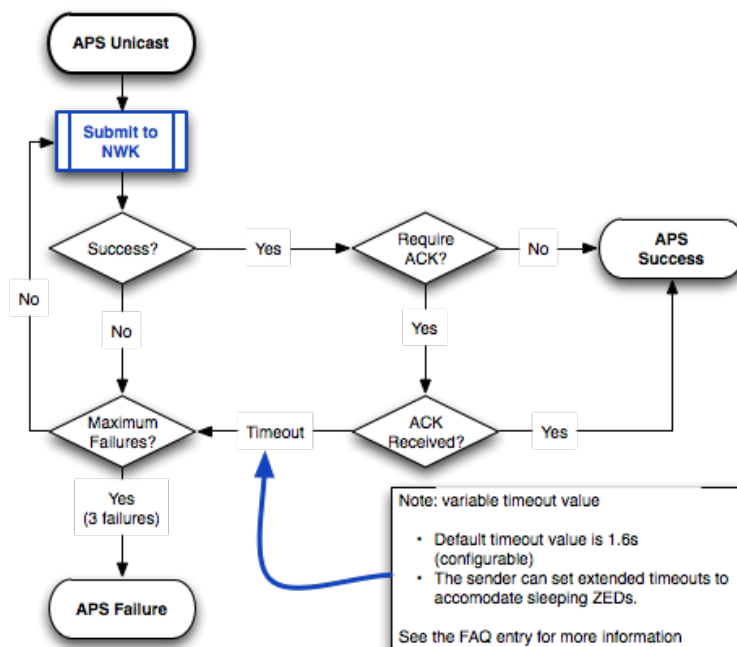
APS Unicast

Submit to NWK

Success?

Yes

Require ACK?

No

APS Success

No

No

Yes

Maximum Failures?

Timeout

ACK Received?

Yes

Yes (3 failures)

APS Failure

Note: variable timeout value

• Default timeout value is 1.6s (configurable)
• The sender can set extended timeouts to accomodate sleeping ZEDs.

See the FAQ entry for more information